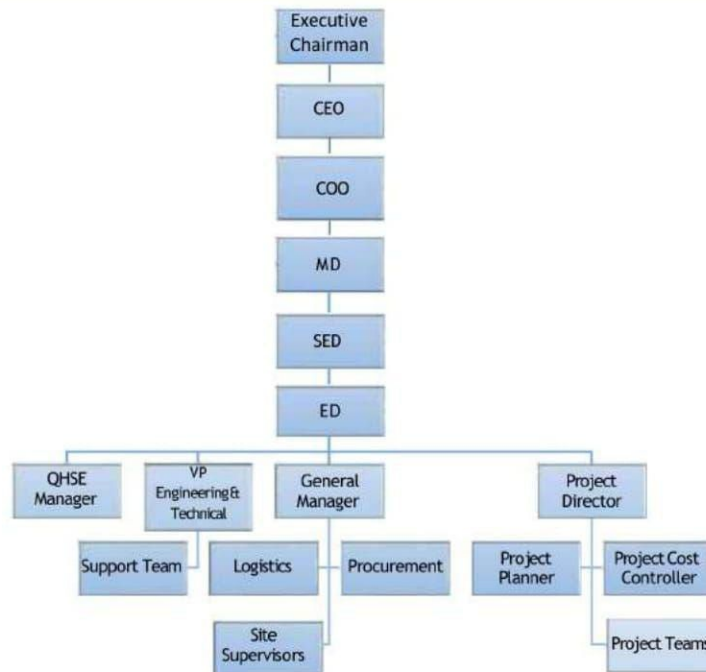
Executive Chairman

CEO

COO

MD

SED

ED

QHSE Manager

VP Engineering & Technical

General Manager

Project Director

Support Team

Logistics

Procurement

Project Planner

Project Cost Controller

Site Supervisors

Project Teams